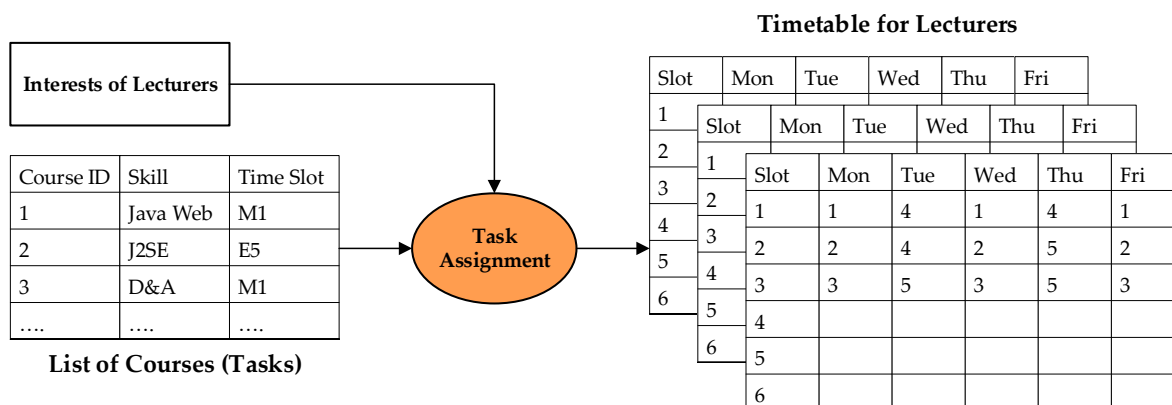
Interests of Lecturers

| Course ID | Skill | Time Slot |
|---|---|---|
| 1 | Java Web | M1 |
| 2 | J2SE | E5 |
| 3 | D&A | M1 |
| …. | …. | …. |

List of Courses (Tasks)

Task Assignment

Timetable for Lecturers

| Slot | Mon | Tue | Wed | Thu | Fri |
|---|---|---|---|---|---|
| 1 | | | | | |
| 2 | | | | | |
| 3 | | | | | |
| 4 | | | | | |
| 5 | | | | | |
| 6 | | | | | |

| Slot | Mon | Tue | Wed | Thu | Fri |
|---|---|---|---|---|---|
| 1 | | | | | |
| 2 | | | | | |
| 3 | | | | | |
| 4 | | | | | |
| 5 | | | | | |
| 6 | | | | | |

| Slot | Mon | Tue | Wed | Thu | Fri |
|---|---|---|---|---|---|
| 1 | 1 | 4 | 1 | 4 | 1 |
| 2 | 2 | 4 | 2 | 5 | 2 |
| 3 | 3 | 5 | 3 | 5 | 3 |
| 4 | | | | | |
| 5 | | | | | |
| 6 | | | | | |